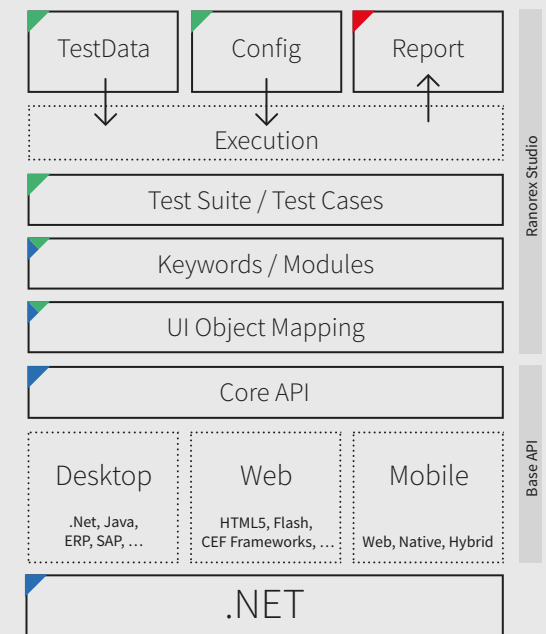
TestData

Config

Report

Execution

Test Suite / Test Cases

Keywords / Modules

UI Object Mapping

Core API

Desktop

.Net, Java, ERP, SAP, …

Web

HTML5, Flash, CEF Frameworks, …

Mobile

Web, Native, Hybrid

.NET

Ranorex Studio

Base API